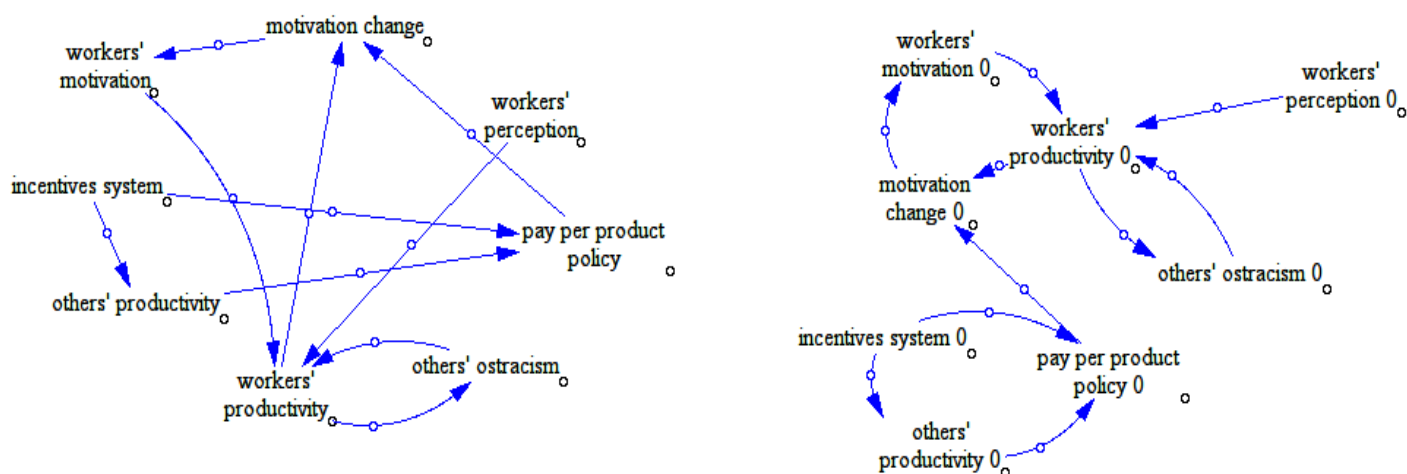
motivation change
workers' motivation
workers' perception
incentives system
pay per product policy
others' productivity
workers' productivity
others' ostracism

workers' motivation 0
workers' perception 0
workers' productivity 0
motivation change 0
others' ostracism 0
incentives system 0
pay per product policy 0
others' productivity 0